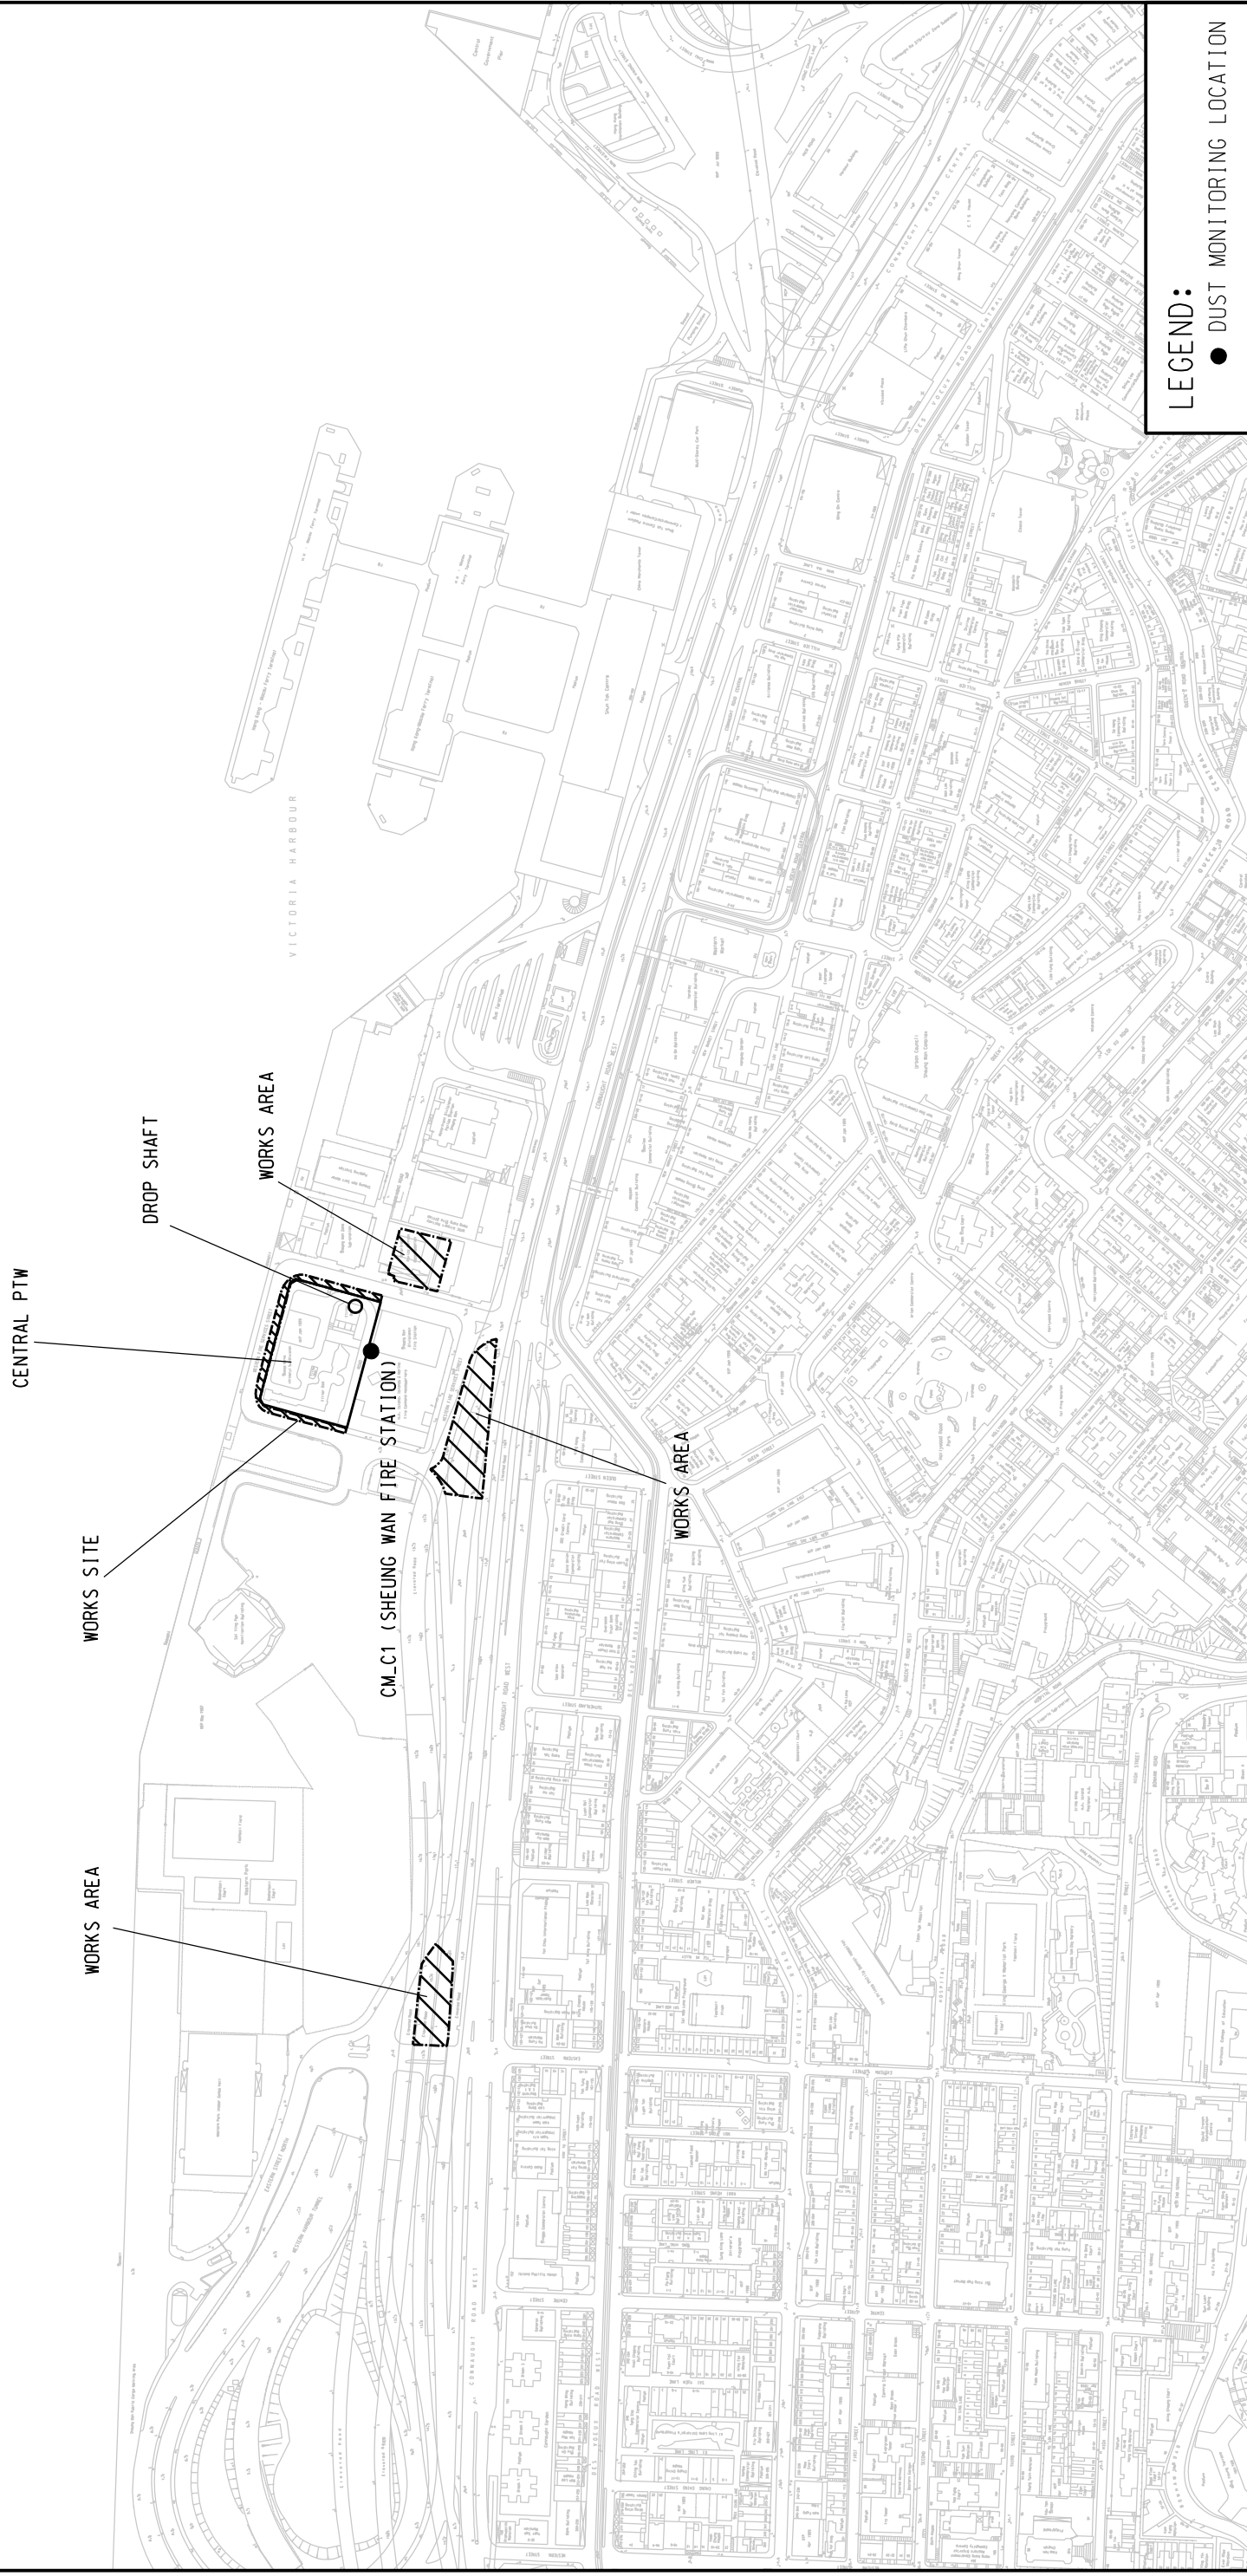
LEGEND:
● DUST MONITORING LOCATION

VICTORIA HARBOUR

WORKS AREA

DROP SHAFT

CENTRAL PTW

CM_C1 (SHEUNG WAN FIRE STATION)

WORKS SITE

WORKS AREA

WORKS AREA

CONNAUGHT ROAD WEST

CONNAUGHT ROAD CENTRAL